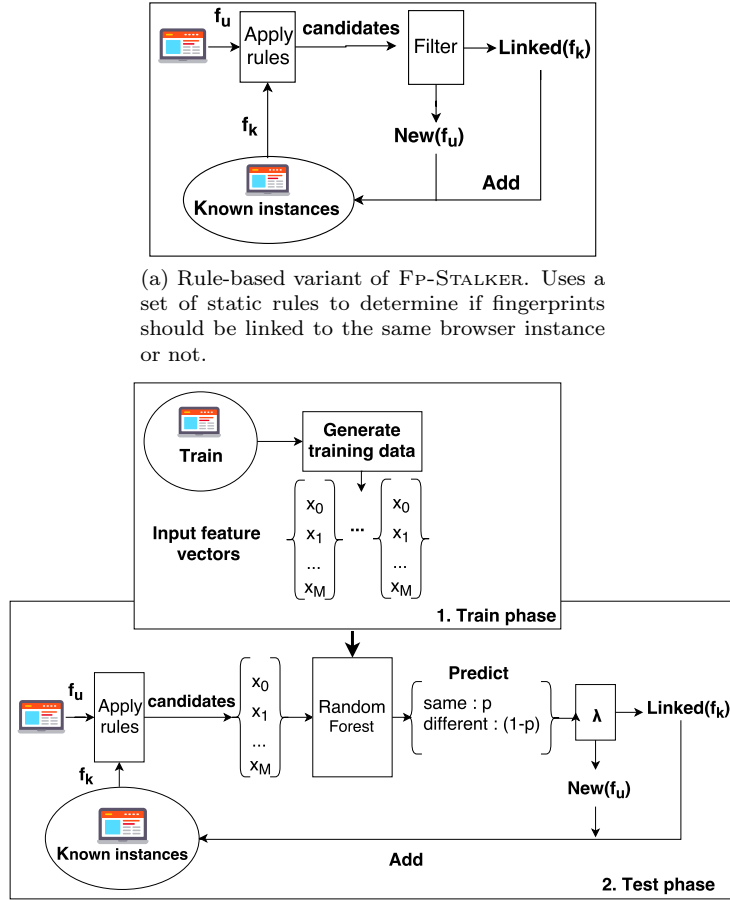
$f_u$

Apply rules

candidates

Filter

Linked($f_k$)

$f_k$

New($f_u$)

Add

Known instances

(a) Rule-based variant of Fp-Stalker. Uses a set of static rules to determine if fingerprints should be linked to the same browser instance or not.

Train

Generate training data

Input feature vectors

$x_0$
$x_1$
...
$x_M$

...

$x_0$
$x_1$
...
$x_M$

1. Train phase

$f_u$

Apply rules

candidates

$x_0$
$x_1$
...
$x_M$

Random Forest

Predict

same : p
different : (1-p)

λ

Linked($f_k$)

$f_k$

New($f_u$)

Known instances

Add

2. Test phase